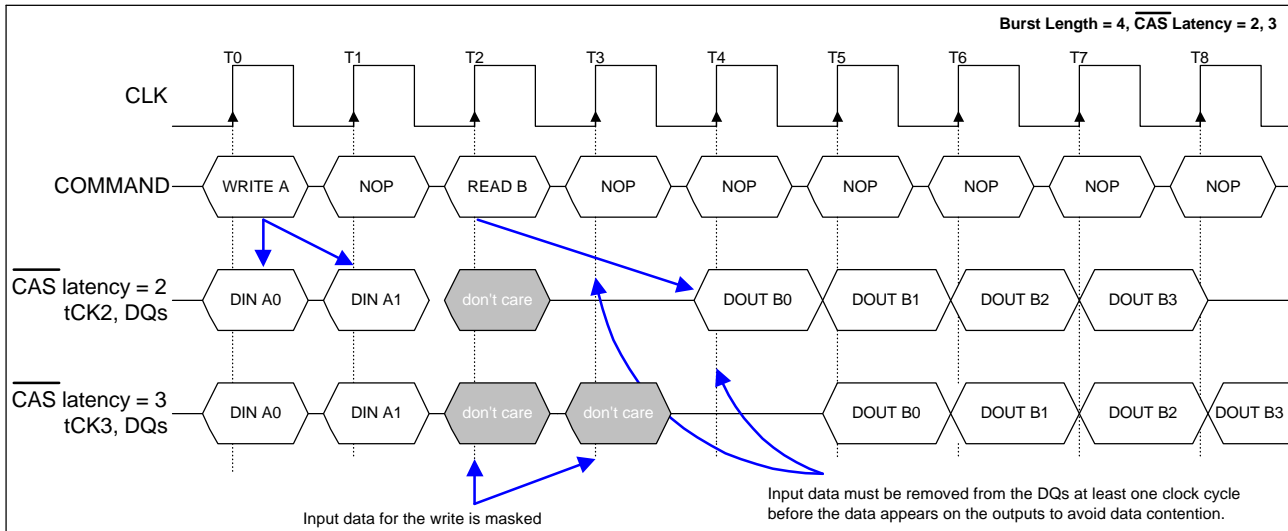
Burst Length = 4, $\overline{CAS}$ Latency = 2, 3

T0 T1 T2 T3 T4 T5 T6 T7 T8

CLK

COMMAND WRITE A NOP READ B NOP NOP NOP NOP NOP NOP

$\overline{CAS}$ latency = 2 tCK2, DQs DIN A0 DIN A1 don't care DOUT B0 DOUT B1 DOUT B2 DOUT B3

$\overline{CAS}$ latency = 3 tCK3, DQs DIN A0 DIN A1 don't care don't care DOUT B0 DOUT B1 DOUT B2 DOUT B3

Input data for the write is masked

Input data must be removed from the DQs at least one clock cycle before the data appears on the outputs to avoid data contention.